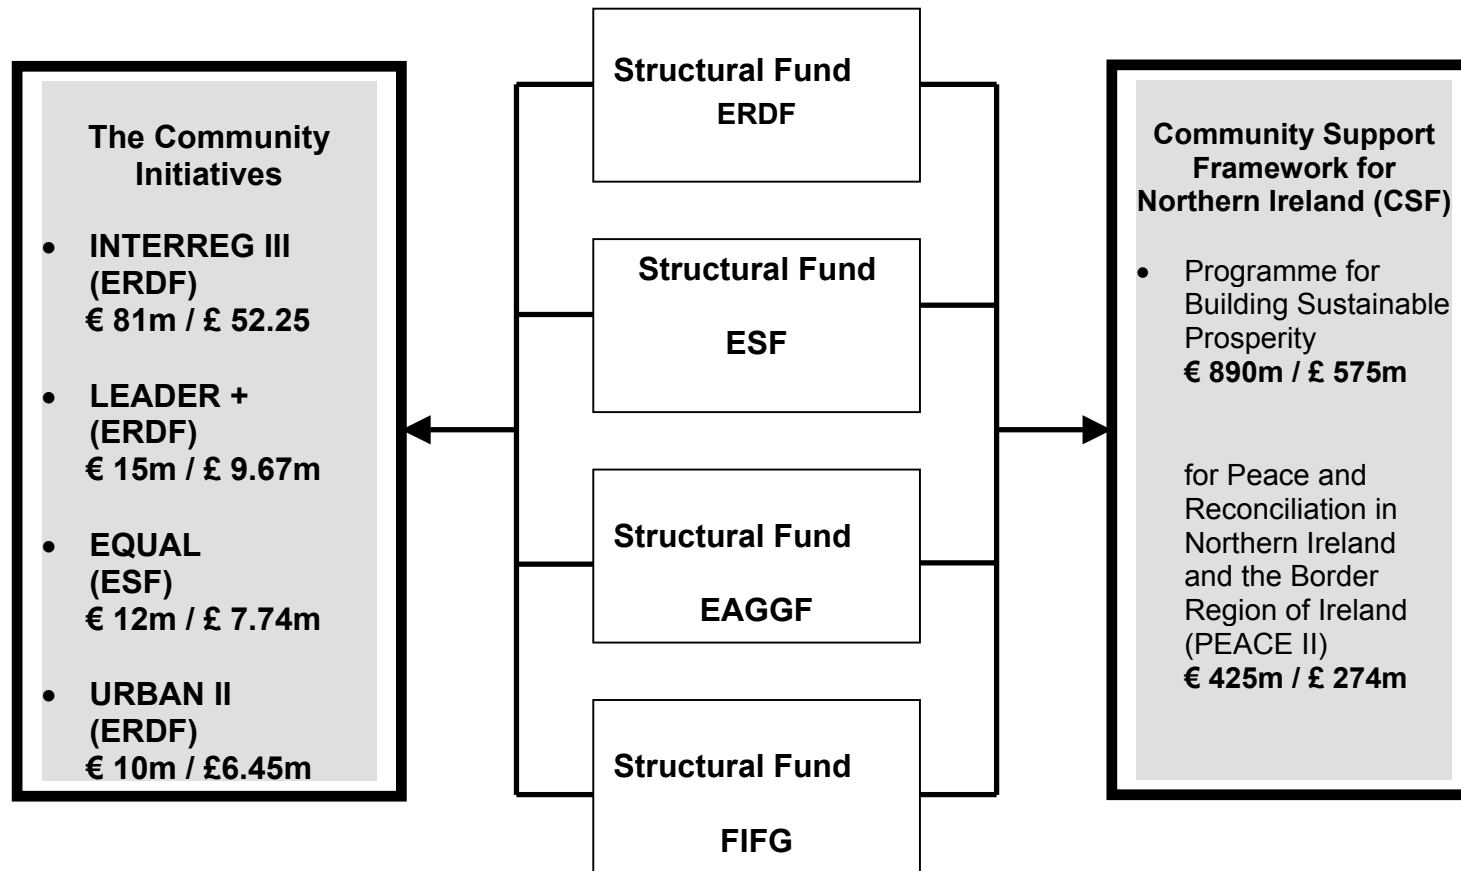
The Community Initiatives

- INTERREG III (ERDF) € 81m / £ 52.25
- LEADER + (ERDF) € 15m / £ 9.67m
- EQUAL (ESF) € 12m / £ 7.74m
- URBAN II (ERDF) € 10m / £6.45m

Structural Fund ERDF

Structural Fund ESF

Structural Fund EAGGF

Structural Fund FIFG

Community Support Framework for Northern Ireland (CSF)

- Programme for Building Sustainable Prosperity € 890m / £ 575m

for Peace and Reconciliation in Northern Ireland and the Border Region of Ireland (PEACE II) € 425m / £ 274m